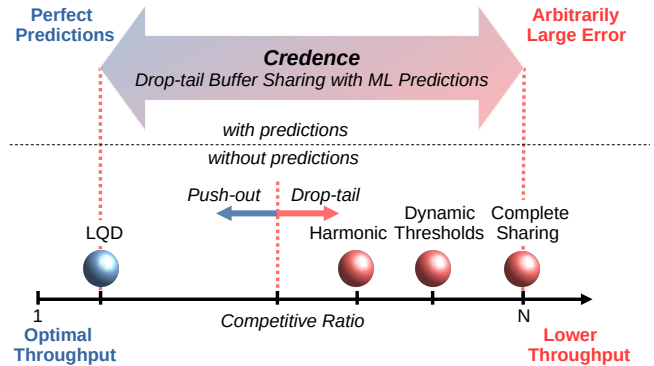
Perfect Predictions

Arbitrarily Large Error

Credence

Drop-tail Buffer Sharing with ML Predictions

with predictions

without predictions

Push-out

Drop-tail

LQD

Harmonic

Dynamic Thresholds

Complete Sharing

1

N

Competitive Ratio

Optimal Throughput

Lower Throughput